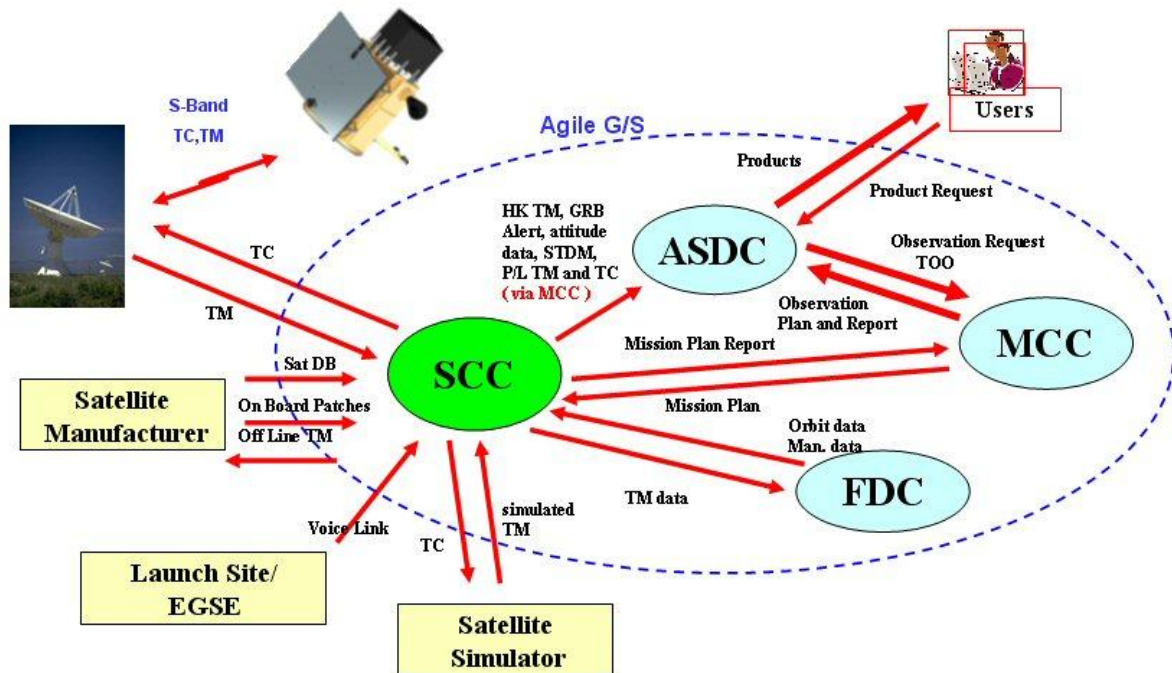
S-Band
TC,TM

Agile G/S

Users

Products

Product Request

HK TM, GRB Alert, attitude data, STDM, P/L TM and TC (via MCC)

ASDC

Observation Request
TOO

Observation Plan and Report

TC

TM

SCC

MCC

Mission Plan Report

Mission Plan

Sat DB

On Board Patches

Off Line TM

Satellite Manufacturer

Orbit data
Man. data

TM data

FDC

Voice Link

TC

simulated TM

Launch Site/ EGSE

Satellite Simulator